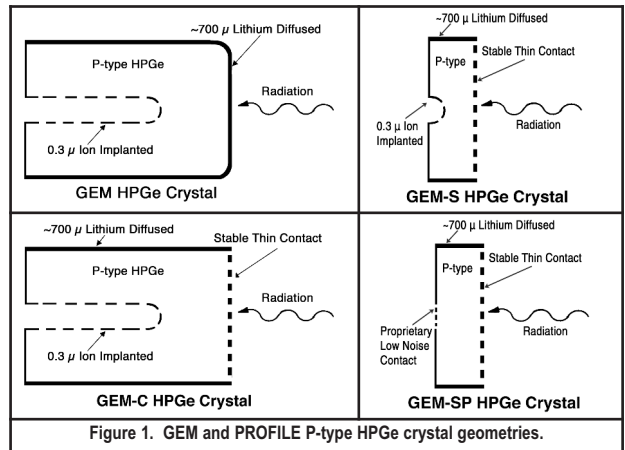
~700 $\mu$ Lithium Diffused

P-type HPGe

Radiation

0.3 $\mu$ Ion Implanted

GEM HPGe Crystal

~700 $\mu$ Lithium Diffused

P-type

Stable Thin Contact

0.3 $\mu$ Ion Implanted

Radiation

GEM-S HPGe Crystal

~700 $\mu$ Lithium Diffused

Stable Thin Contact

P-type HPGe

Radiation

0.3 $\mu$ Ion Implanted

GEM-C HPGe Crystal

~700 $\mu$ Lithium Diffused

P-type

Stable Thin Contact

Proprietary Low Noise Contact

Radiation

GEM-SP HPGe Crystal

Figure 1. GEM and PROFILE P-type HPGe crystal geometries.